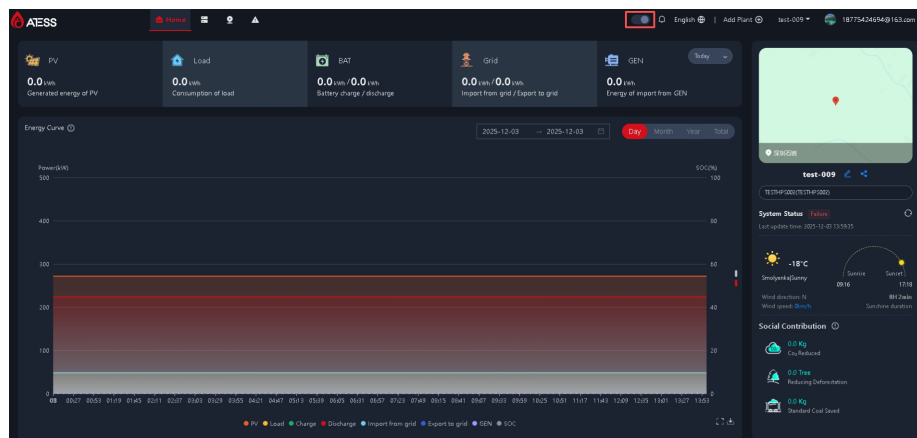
AESS
Home
English | Add Plant test-009 18775424694@163.com

PV
0.0 kWh
Generated energy of PV

Load
0.0 kWh
Consumption of load

BAT
0.0 kWh / 0.0 kWh
Battery charge / discharge

Grid
0.0 kWh / 0.0 kWh
Import from grid / Export to grid

GEN
0.0 kWh
Energy of import from GEN

Today

Energy Curve
2025-12-03 → 2025-12-03
Day Month Year Total

Power(kW)
SOC(%)
500 100
400 80
300 60
200 40
100 20
0 0
00:00 00:27 00:53 01:19 01:45 02:11 02:37 03:03 03:29 03:55 04:21 04:47 05:13 05:39 06:05 06:31 06:57 07:23 07:49 08:15 08:41 09:07 09:33 09:59 10:25 10:51 11:17 11:43 12:09 12:35 13:01 13:27 13:53

PV Load Charge Discharge Import from grid Export to grid GEN SOC

深圳石岩
test-009
TESTHPS000(TESTHPS000)
System Status Failure
Last update time: 2025-12-03 13:59:35
-18°C
Smolyanka|Sunny
Sunrise Sunset
09:16 17:18
Wind direction: N
Wind speed: 0km/h
8H 2min
Sunshine duration

Social Contribution
0.0 Kg
$Co_2$ Reduced
0.0 Tree
Reducing Deforestation
0.0 Kg
Standard Coal Saved